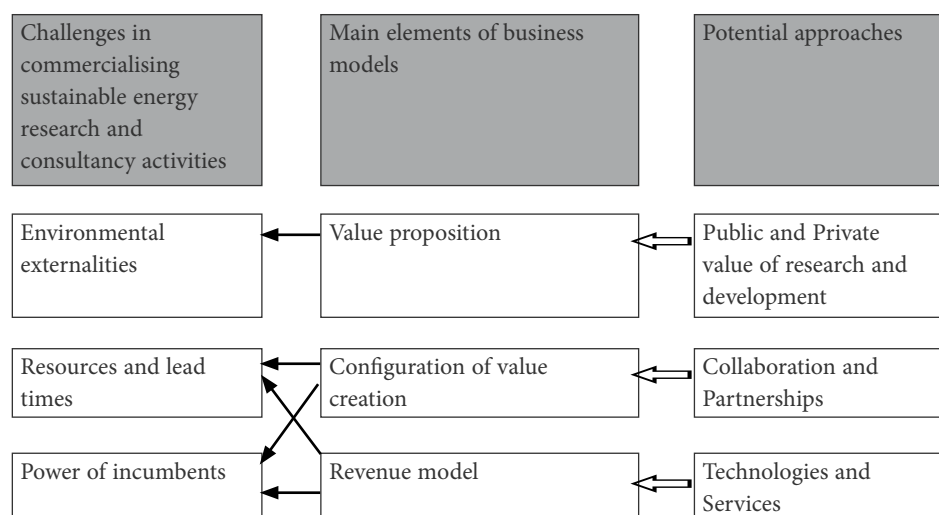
Challenges in commercialising sustainable energy research and consultancy activities

Main elements of business models

Potential approaches

Environmental externalities

Value proposition

Public and Private value of research and development

Resources and lead times

Configuration of value creation

Collaboration and Partnerships

Power of incumbents

Revenue model

Technologies and Services